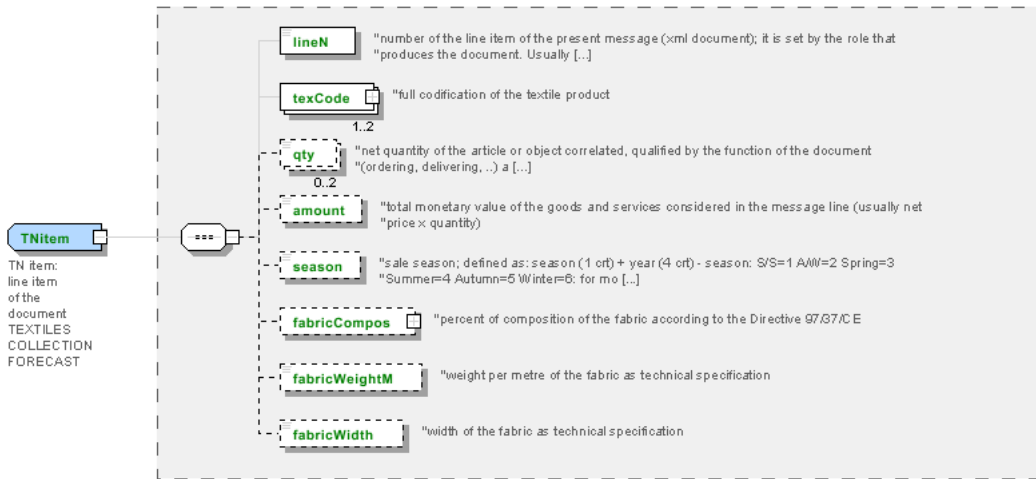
TNitem

TN item: line item of the document TEXTILES COLLECTION FORECAST

lineN
"number of the line item of the present message (xml document); it is set by the role that
"produces the document. Usually [...]

texCode
"full codification of the textile product
1..2

qty
"net quantity of the article or object correlated, qualified by the function of the document
"(ordering, delivering, ..) a [...]
0..2

amount
"total monetary value of the goods and services considered in the message line (usually net
"price x quantity)

season
"sale season; defined as: season (1 crt) + year (4 crt) - season: S/S=1 A/W=2 Spring=3
"Summer=4 Autumn=5 Winter=6: for mo [...]

fabricCompos
"percent of composition of the fabric according to the Directive 97/37/CE

fabricWeightM
"weight per metre of the fabric as technical specification

fabricWidth
"width of the fabric as technical specification